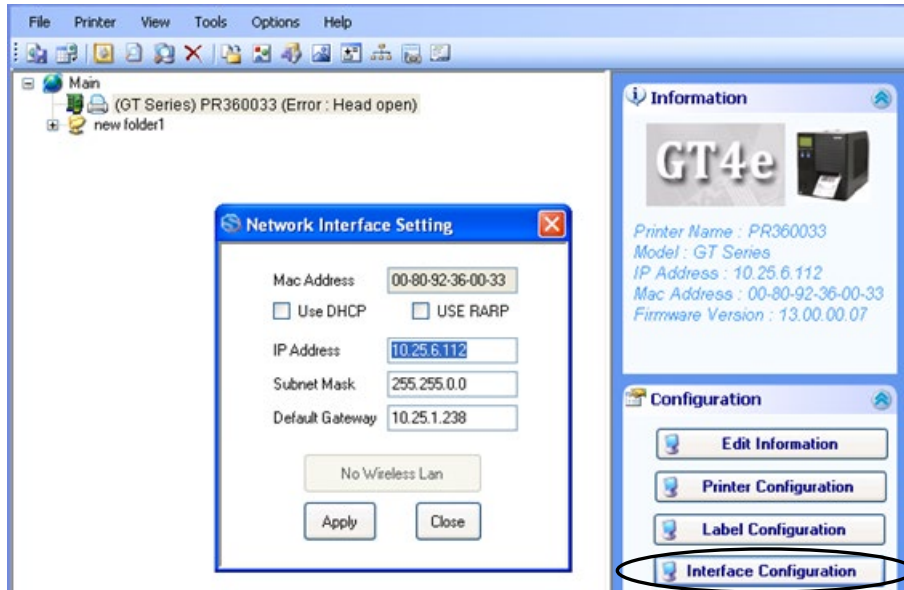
File Printer View Tools Options Help

Main
(GT Series) PR360033 (Error : Head open)
new folder1

Network Interface Setting

Mac Address 00-80-92-36-00-33
Use DHCP USE RARP
IP Address 10.25.6.112
Subnet Mask 255.255.0.0
Default Gateway 10.25.1.238

No Wireless Lan

Apply Close

Information

GT4e

Printer Name : PR360033
Model : GT Series
IP Address : 10.25.6.112
Mac Address : 00-80-92-36-00-33
Firmware Version : 13.00.00.07

Configuration

Edit Information
Printer Configuration
Label Configuration
Interface Configuration